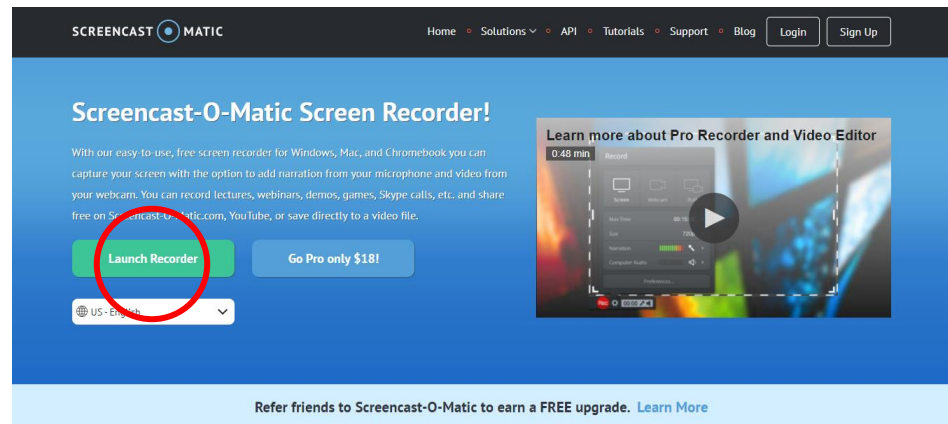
SCREENCAST MATIC

Home Solutions API Tutorials Support Blog Login Sign Up

Screencast-O-Matic Screen Recorder!

With our easy-to-use, free screen recorder for Windows, Mac, and Chromebook you can capture your screen with the option to add narration from your microphone and video from your webcam. You can record lectures, webinars, demos, games, Skype calls, etc. and share free on Screencast-O-Matic.com, YouTube, or save directly to a video file.

Launch Recorder

Go Pro only $18!

US - English

Learn more about Pro Recorder and Video Editor

0:48 min

Record

Screen Webcam Both

Max Time

Size

Narration

Computer Audio

Preferences...

Rec

Refer friends to Screencast-O-Matic to earn a FREE upgrade. Learn More